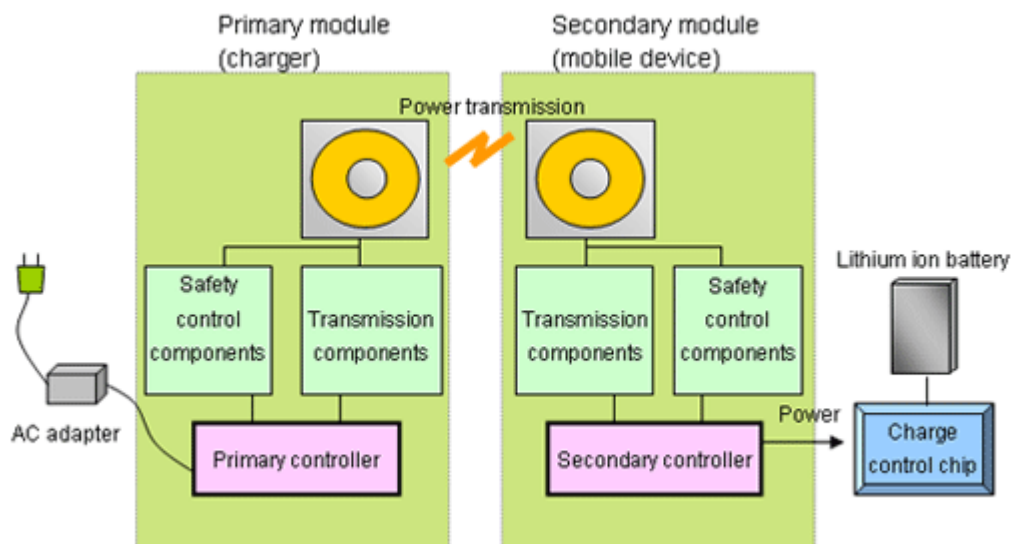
Primary module
(charger)

Secondary module
(mobile device)

Power transmission

Safety control components

Transmission components

Transmission components

Safety control components

Lithium ion battery

AC adapter

Primary controller

Secondary controller

Power

Charge control chip